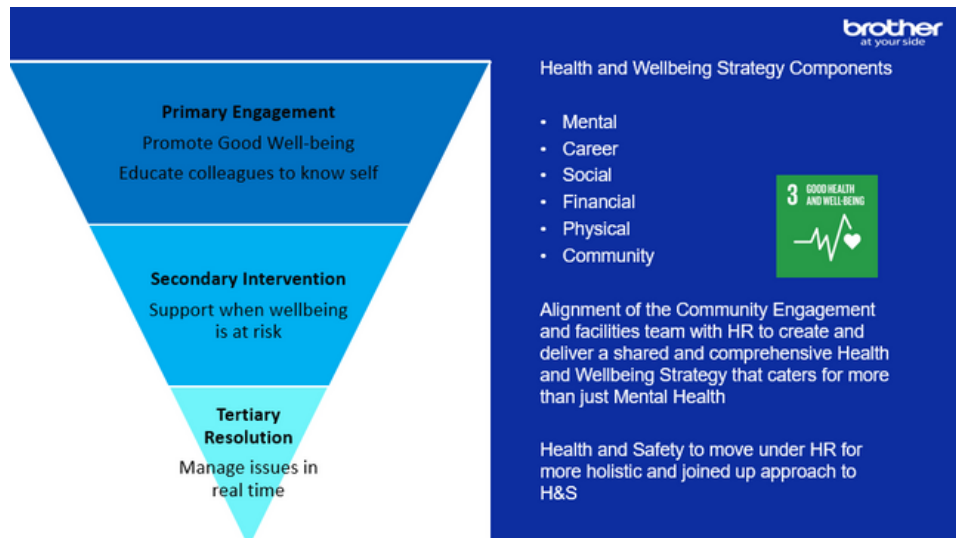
brother
at your side

Primary Engagement
Promote Good Well-being
Educate colleagues to know self

Secondary Intervention
Support when wellbeing is at risk

Tertiary Resolution
Manage issues in real time

Health and Wellbeing Strategy Components

- Mental
- Career
- Social
- Financial
- Physical
- Community

3 GOOD HEALTH AND WELL-BEING

Alignment of the Community Engagement and facilities team with HR to create and deliver a shared and comprehensive Health and Wellbeing Strategy that caters for more than just Mental Health

Health and Safety to move under HR for more holistic and joined up approach to H&S